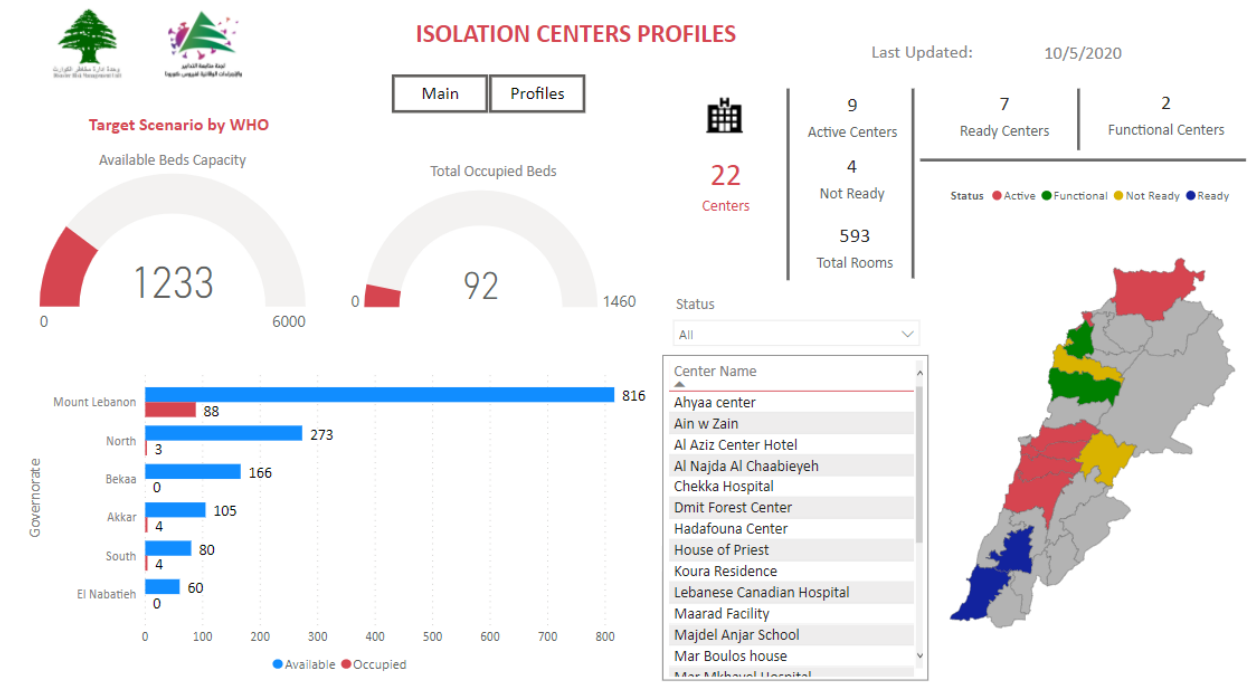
ISOLATION CENTERS PROFILES

Last Updated: 10/5/2020

Main | Profiles

Target Scenario by WHO

Available Beds Capacity
1233
0 6000

Total Occupied Beds
92
0 1460

22
Centers

9
Active Centers

4
Not Ready

593
Total Rooms

7
Ready Centers

2
Functional Centers

Status ● Active ● Functional ● Not Ready ● Ready

Status
All

Center Name
Ahyaa center
Ain w Zain
Al Aziz Center Hotel
Al Najda Al Chaabieyeh
Chekka Hospital
Dmit Forest Center
Hadafouna Center
House of Priest
Koura Residence
Lebanese Canadian Hospital
Maarad Facility
Majdel Anjar School
Mar Boulos house
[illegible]

Governorate
Mount Lebanon 816 88
North 273 3
Bekaa 166 0
Akkar 105 4
South 80 4
El Nabatieh 60 0

0 100 200 300 400 500 600 700 800

● Available ● Occupied